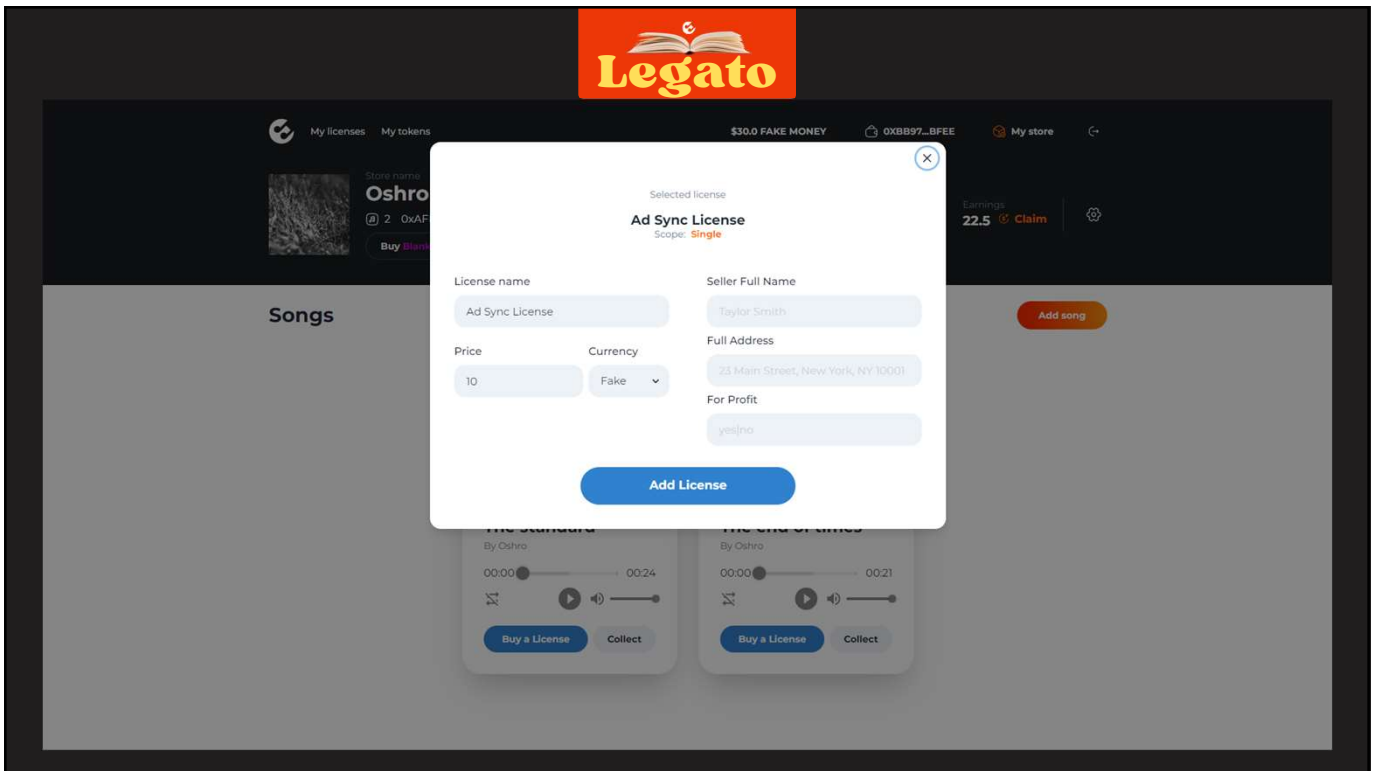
Legato

My licenses My tokens $30.0 FAKE MONEY 0XBB97...BFEE My store

Store name
Oshro
2 0xAF
Buy Blank

Earnings
22.5 Claim

Songs

Add song

Selected license
Ad Sync License
Scope: Single

License name
Ad Sync License

Price
10

Currency
Fake

Seller Full Name
Taylor Smith

Full Address
23 Main Street, New York, NY 10001

For Profit
yes|no

Add License

The Standard
By Oshro
00:00 00:24
Buy a License Collect

The end of times
By Oshro
00:00 00:21
Buy a License Collect